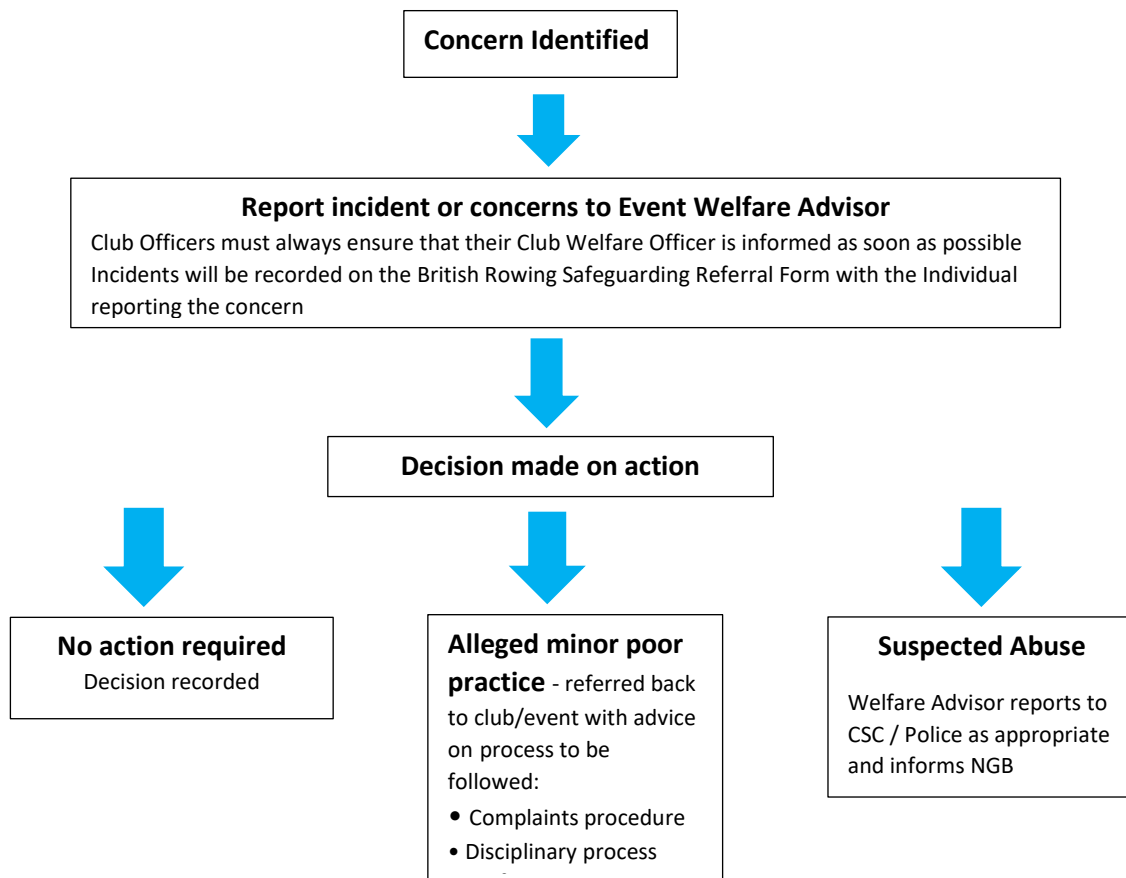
Concern Identified

Report incident or concerns to Event Welfare Advisor

Club Officers must always ensure that their Club Welfare Officer is informed as soon as possible
Incidents will be recorded on the British Rowing Safeguarding Referral Form with the Individual reporting the concern

Decision made on action

No action required
Decision recorded

Alleged minor poor practice - referred back to club/event with advice on process to be followed:
• Complaints procedure
• Disciplinary process
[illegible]

Suspected Abuse
Welfare Advisor reports to CSC / Police as appropriate and informs NGB